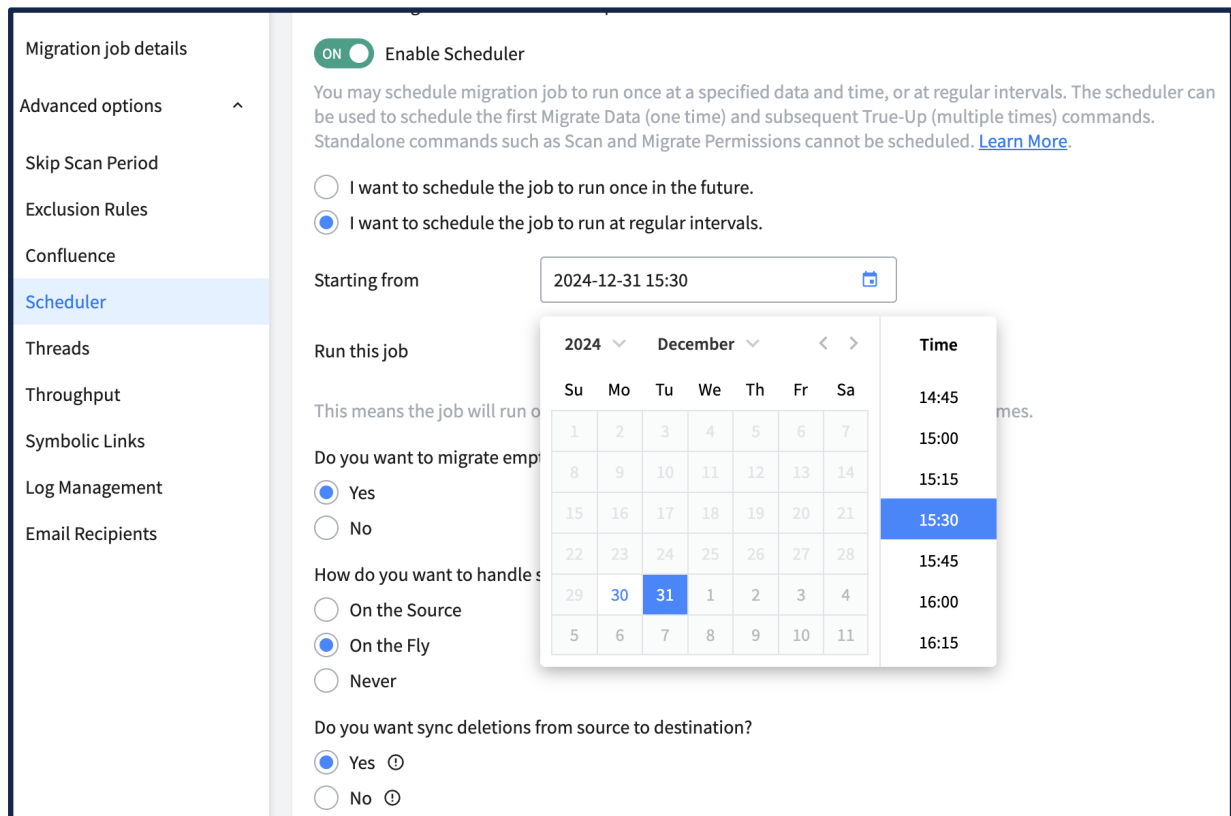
Migration job details

Advanced options

Skip Scan Period

Exclusion Rules

Confluence

Scheduler

Threads

Throughput

Symbolic Links

Log Management

Email Recipients

ON Enable Scheduler

You may schedule migration job to run once at a specified data and time, or at regular intervals. The scheduler can be used to schedule the first Migrate Data (one time) and subsequent True-Up (multiple times) commands. Standalone commands such as Scan and Migrate Permissions cannot be scheduled. Learn More.

I want to schedule the job to run once in the future.

I want to schedule the job to run at regular intervals.

Starting from 2024-12-31 15:30

Run this job

This means the job will run o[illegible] mes.

Do you want to migrate empt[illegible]

Yes

No

How do you want to handle s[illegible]

On the Source

On the Fly

Never

Do you want sync deletions from source to destination?

Yes

No

2024 December

| Su | Mo | Tu | We | Th | Fr | Sa |
|---|---|---|---|---|---|---|
| 1 | 2 | 3 | 4 | 5 | 6 | 7 |
| 8 | 9 | 10 | 11 | 12 | 13 | 14 |
| 15 | 16 | 17 | 18 | 19 | 20 | 21 |
| 22 | 23 | 24 | 25 | 26 | 27 | 28 |
| 29 | 30 | 31 | 1 | 2 | 3 | 4 |
| 5 | 6 | 7 | 8 | 9 | 10 | 11 |

Time

14:45

15:00

15:15

15:30

15:45

16:00

16:15